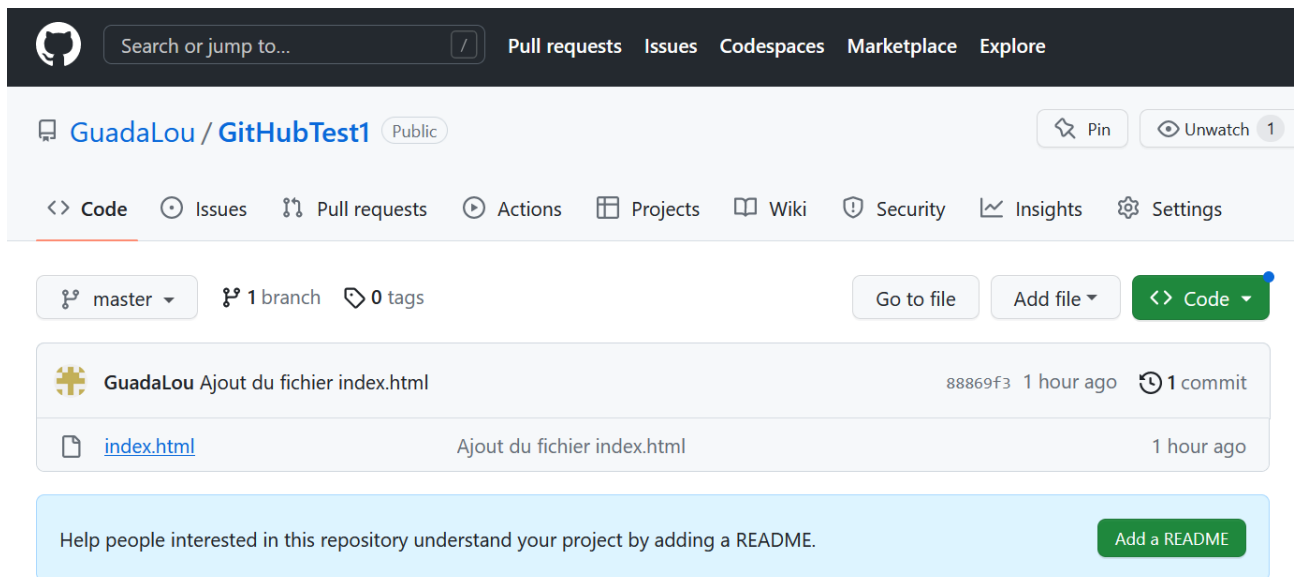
Search or jump to... /

Pull requests Issues Codespaces Marketplace Explore

GuadaLou / GitHubTest1 Public

Pin Unwatch 1

Code Issues Pull requests Actions Projects Wiki Security Insights Settings

master 1 branch 0 tags

Go to file Add file Code

GuadaLou Ajout du fichier index.html 88869f3 1 hour ago 1 commit

index.html Ajout du fichier index.html 1 hour ago

Help people interested in this repository understand your project by adding a README.

Add a README